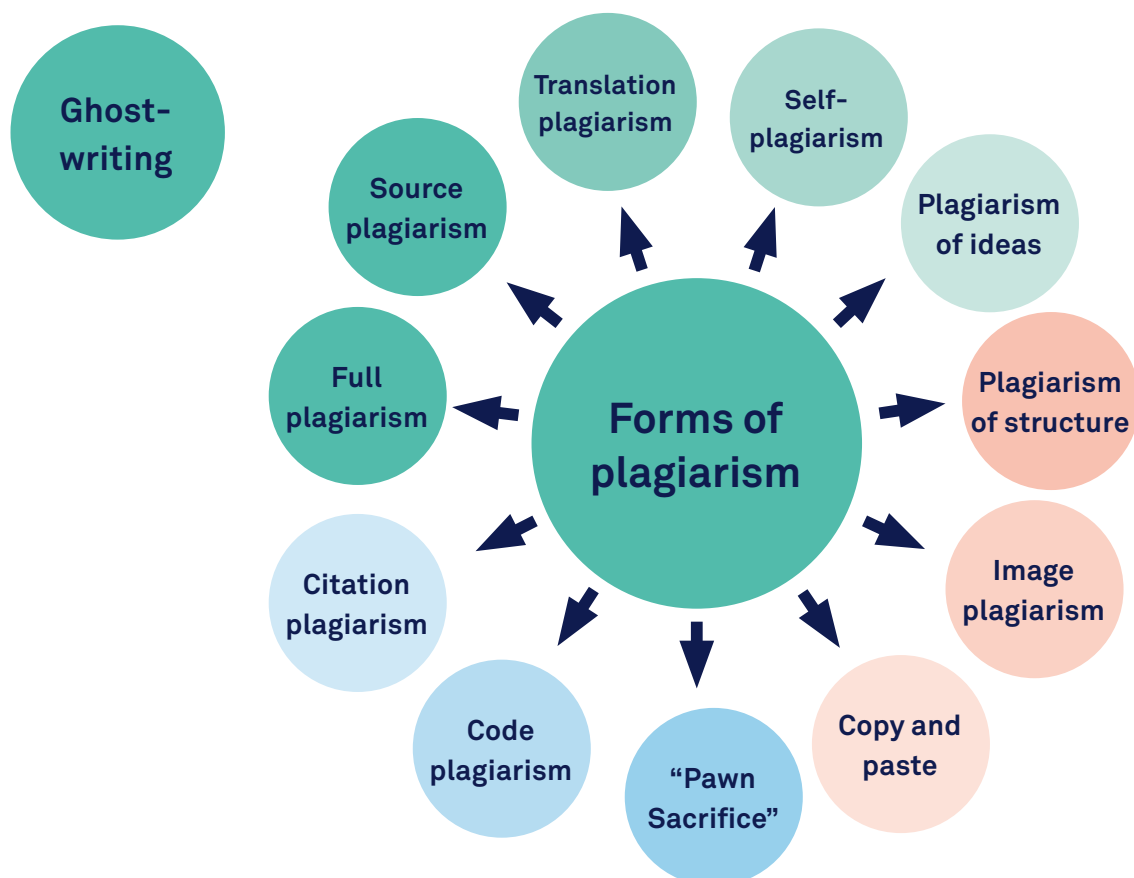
Ghost-writing

Translation plagiarism

Self-plagiarism

Source plagiarism

Plagiarism of ideas

Full plagiarism

Forms of plagiarism

Plagiarism of structure

Image plagiarism

Citation plagiarism

Code plagiarism

“Pawn Sacrifice”

Copy and paste